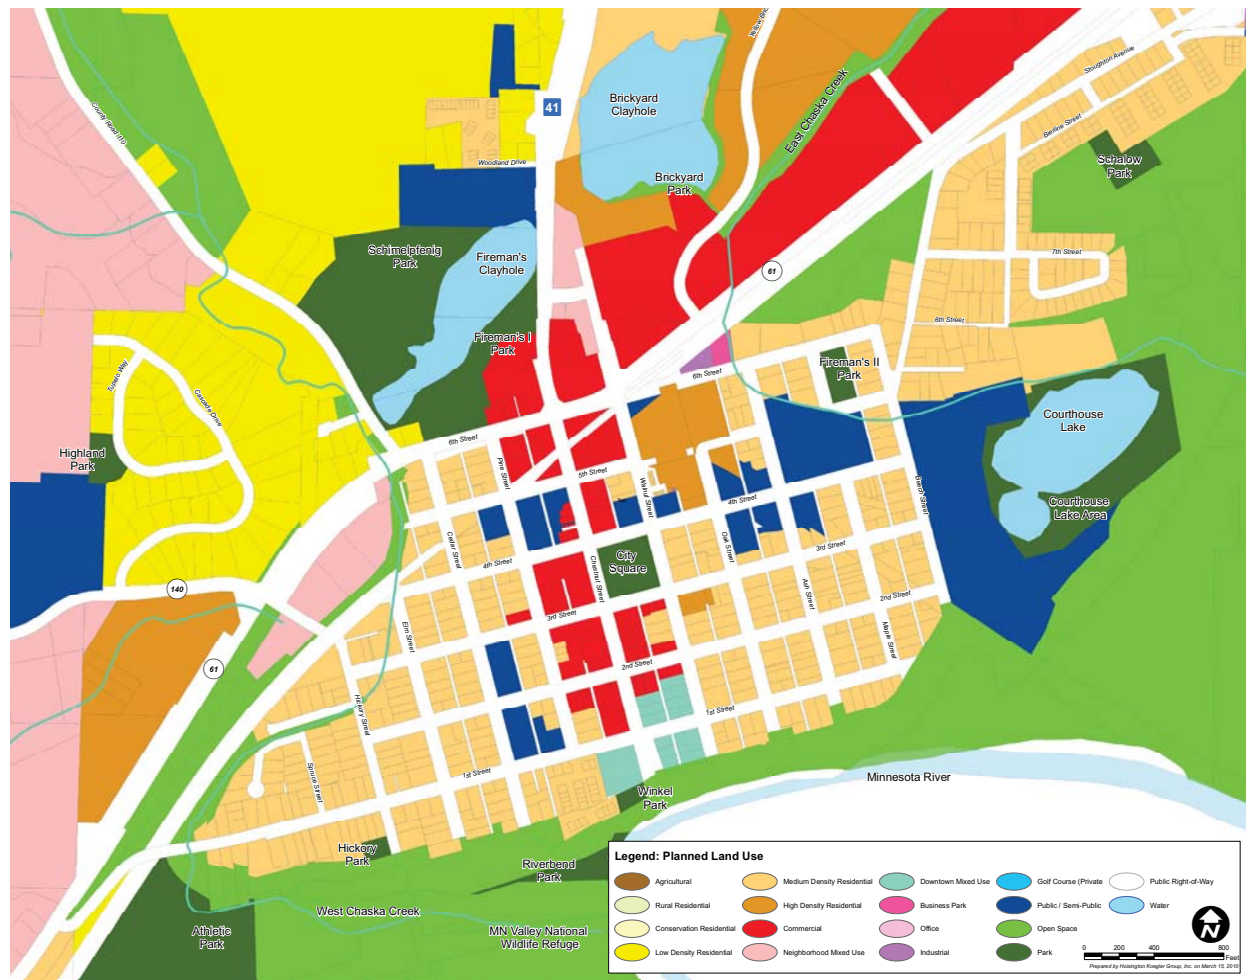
County Road 110
Woodland Drive
41
Brickyard Clayhole
Brickyard Park
Yellow Brick
East Chaska Creek
Stoughton Avenue
Beriline Street
Schalow Park
Schimelpfenig Park
Fireman's Clayhole
61
7th Street
6th Street
Fireman's I Park
Fireman's II Park
6th Street
Tuvelo Way
Cascade Drive
Highland Park
6th Street
Pine Street
5th Street
Walnut Street
4th Street
Courthouse Lake
Courthouse Lake Area
Beech Street
Cedar Street
4th Street
City Square
Chestnut Street
Oak Street
3rd Street
Ash Street
2nd Street
Maple Street
140
3rd Street
Elm Street
61
2nd Street
1st Street
Hickory Street
Spruce Street
1st Street
Minnesota River
Winkel Park
Hickory Park
Riverbend Park
West Chaska Creek
Athletic Park
MN Valley National Wildlife Refuge

Legend: Planned Land Use
Agricultural
Rural Residential
Conservation Residential
Low Density Residential
Medium Density Residential
High Density Residential
Commercial
Neighborhood Mixed Use
Downtown Mixed Use
Business Park
Office
Industrial
Golf Course (Private
Public / Semi-Public
Open Space
Park
Public Right-of-Way
Water
N
0 200 400 800 Feet
Prepared by Hoisington Koegler Group, Inc. on March 15, 2016